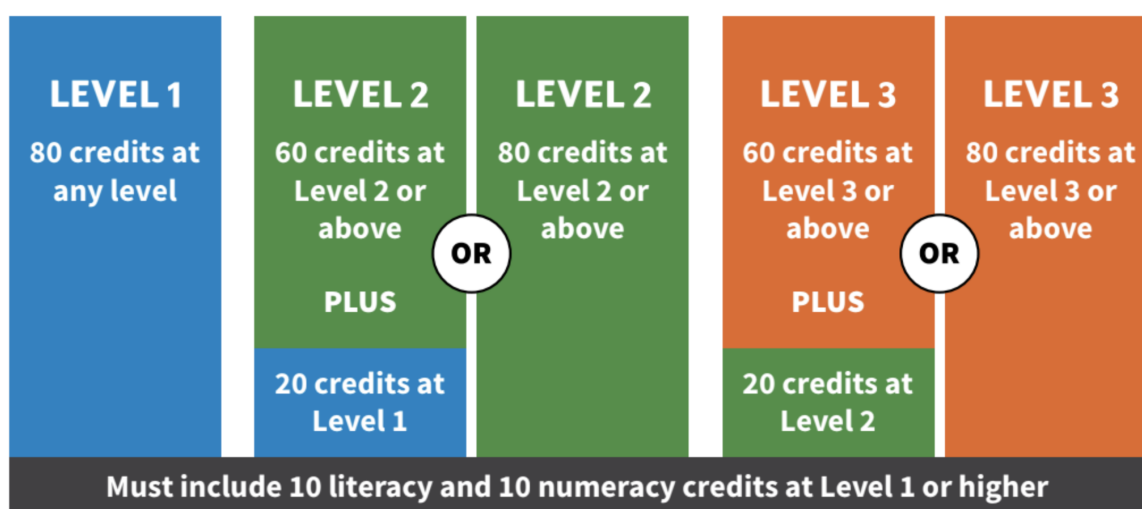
LEVEL 1
80 credits at any level

LEVEL 2
60 credits at Level 2 or above

PLUS

20 credits at Level 1

OR

LEVEL 2
80 credits at Level 2 or above

LEVEL 3
60 credits at Level 3 or above

PLUS

20 credits at Level 2

OR

LEVEL 3
80 credits at Level 3 or above

Must include 10 literacy and 10 numeracy credits at Level 1 or higher